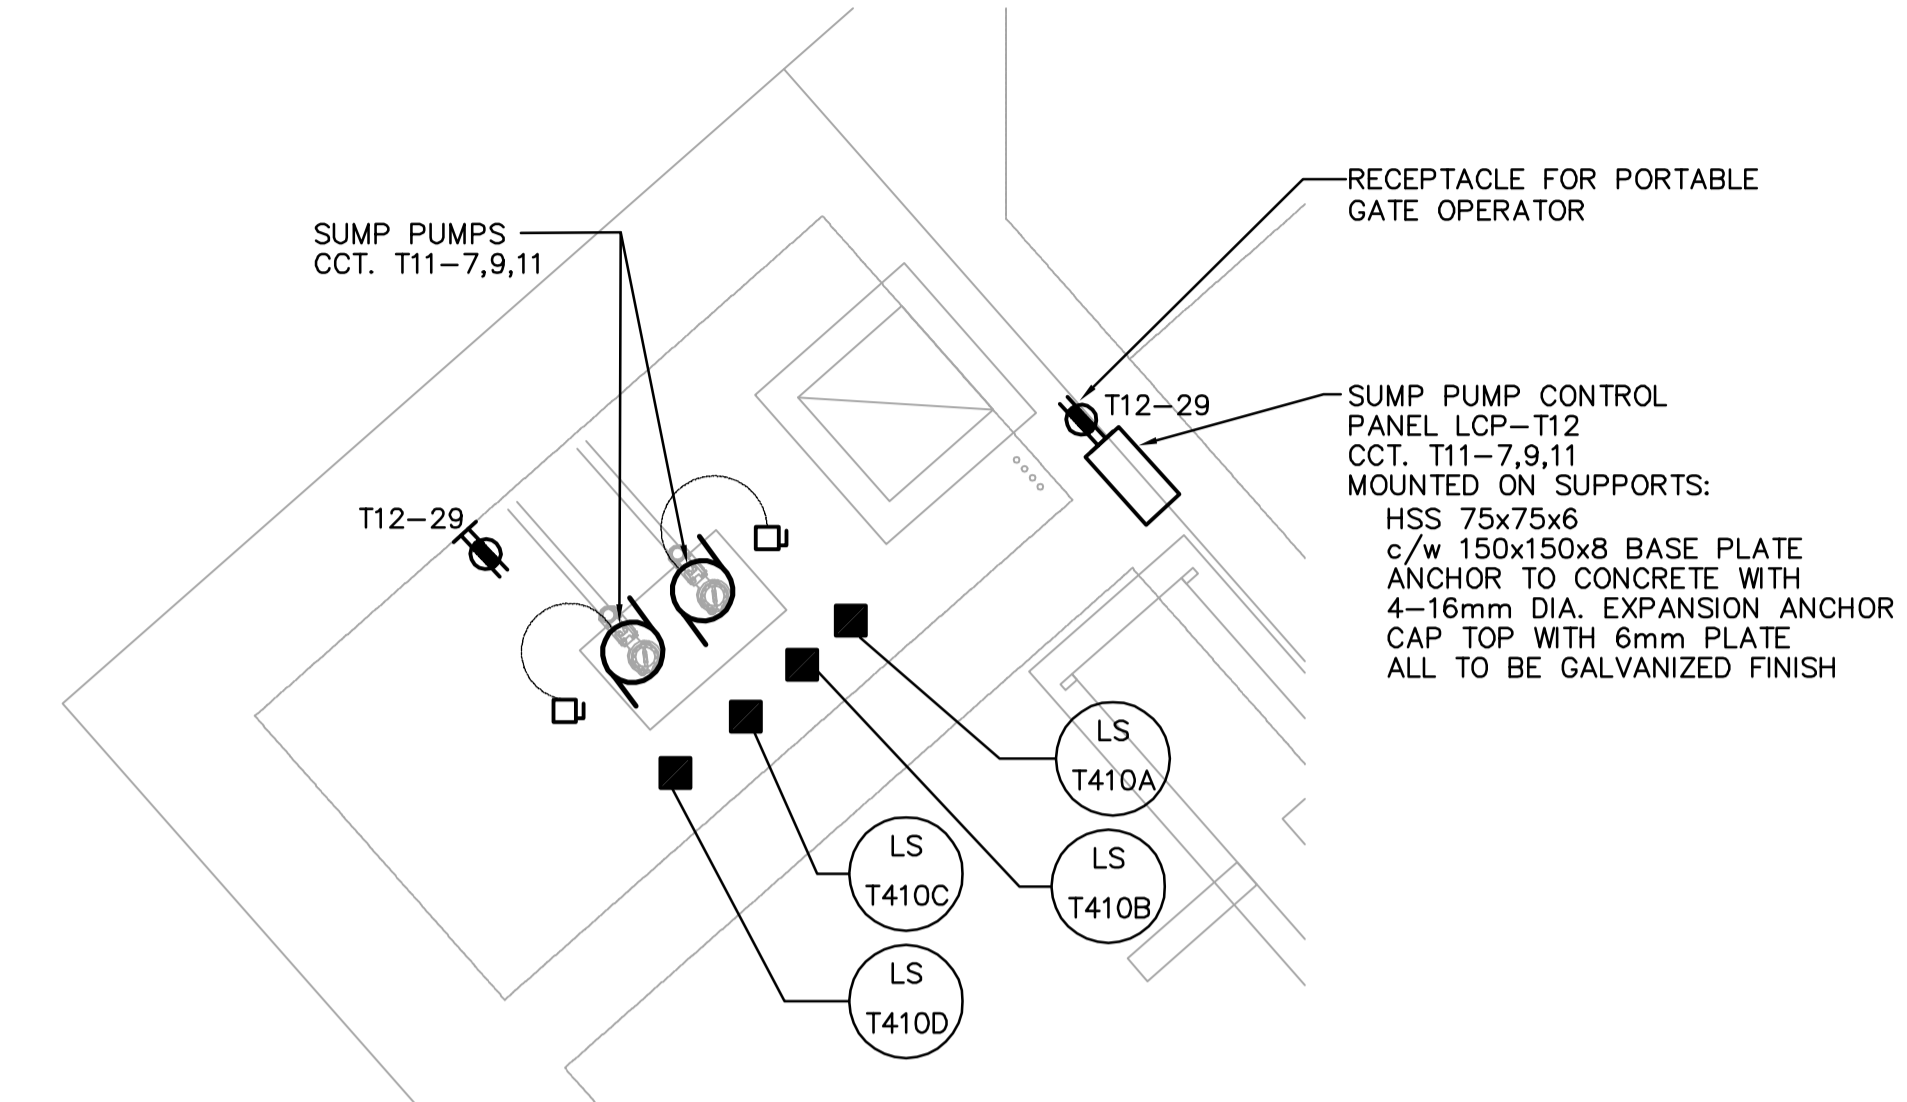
SUMP PUMPS
CCT. T11–7,9,11

RECEPTACLE FOR PORTABLE
GATE OPERATOR

T12–29

SUMP PUMP CONTROL
PANEL LCP–T12
CCT. T11–7,9,11
MOUNTED ON SUPPORTS:
HSS 75x75x6
c/w 150x150x8 BASE PLATE
ANCHOR TO CONCRETE WITH
4–16mm DIA. EXPANSION ANCHOR
CAP TOP WITH 6mm PLATE
ALL TO BE GALVANIZED FINISH

T12–29

LS
T410A

LS
T410C

LS
T410B

LS
T410D